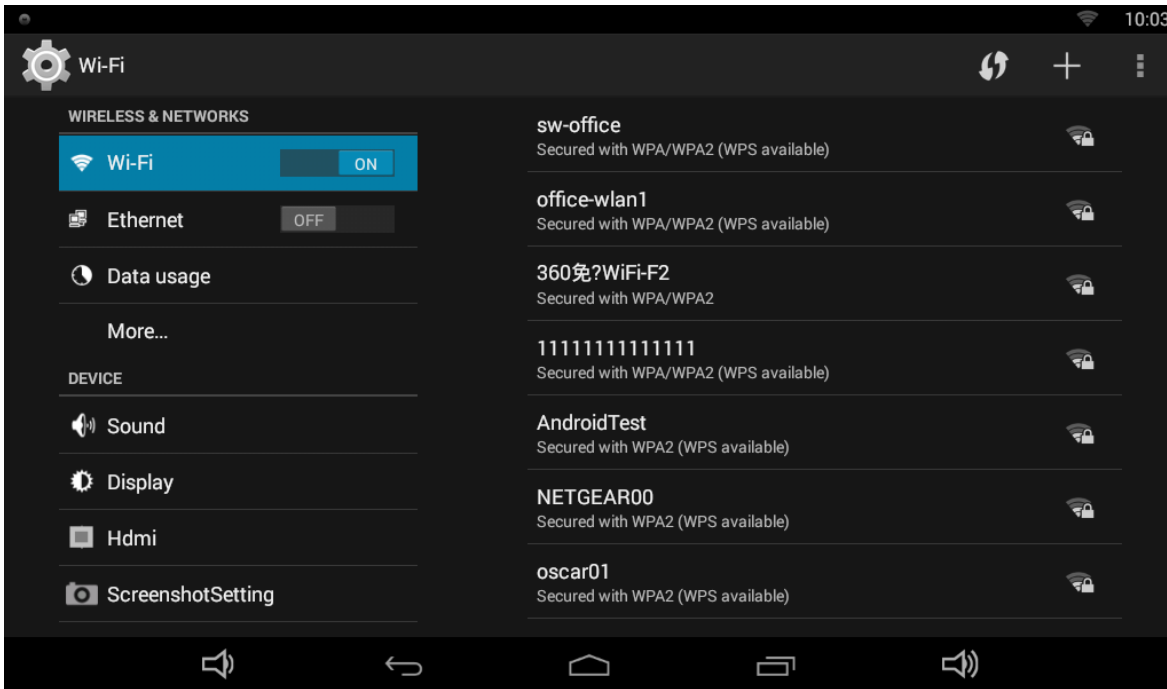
10:03

Wi-Fi

WIRELESS & NETWORKS

Wi-Fi ON

Ethernet OFF

Data usage

More...

DEVICE

Sound

Display

Hdmi

ScreenshotSetting

sw-office
Secured with WPA/WPA2 (WPS available)

office-wlan1
Secured with WPA/WPA2 (WPS available)

360免?WiFi-F2
Secured with WPA/WPA2

11111111111111
Secured with WPA/WPA2 (WPS available)

AndroidTest
Secured with WPA2 (WPS available)

NETGEAR00
Secured with WPA2 (WPS available)

oscar01
Secured with WPA2 (WPS available)